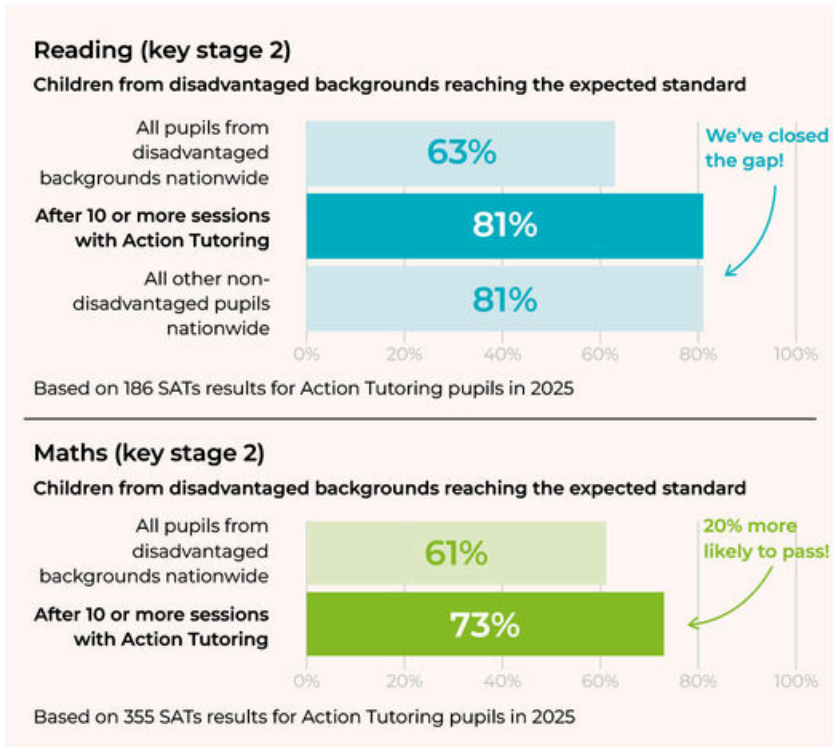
Reading (key stage 2)

Children from disadvantaged backgrounds reaching the expected standard

All pupils from disadvantaged backgrounds nationwide
63%

After 10 or more sessions with Action Tutoring
81%

All other non-disadvantaged pupils nationwide
81%

We've closed the gap!

0% 20% 40% 60% 80% 100%

Based on 186 SATs results for Action Tutoring pupils in 2025

Maths (key stage 2)

Children from disadvantaged backgrounds reaching the expected standard

All pupils from disadvantaged backgrounds nationwide
61%

After 10 or more sessions with Action Tutoring
73%

20% more likely to pass!

0% 20% 40% 60% 80% 100%

Based on 355 SATs results for Action Tutoring pupils in 2025